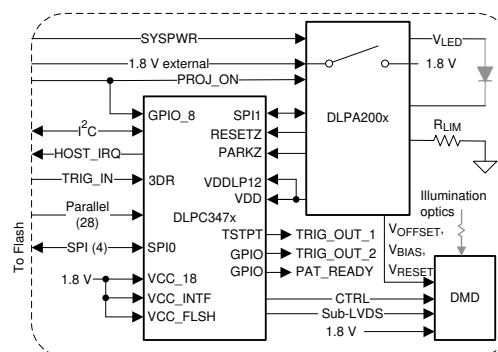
SYSPWR
1.8 V external
PROJ_ON
$V_{LED}$
1.8 V
GPIO_8
SPI1
DLPA200x
$I^2C$
RESETZ
HOST_IRQ
PARKZ
$R_{LIM}$
TRIG_IN
3DR
VDDLP12
VDD
Parallel (28)
DLPC347x
Illumination optics
TSTPT
TRIG_OUT_1
$V_{OFFSET}$,
$V_{BIAS}$,
$V_{RESET}$
SPI (4)
SPI0
GPIO
TRIG_OUT_2
GPIO
PAT_READY
To Flash
1.8 V
VCC_18
VCC_INTF
CTRL
DMD
VCC_FLSH
Sub-LVDS
1.8 V